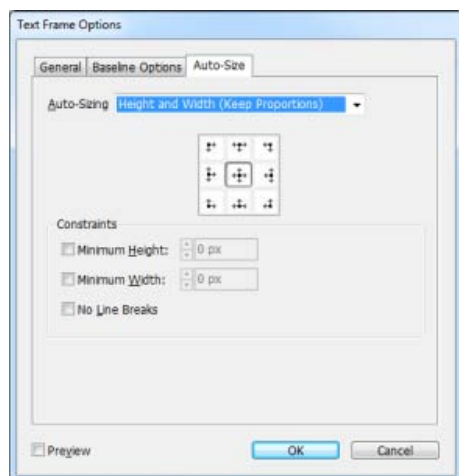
Text Frame Options

General | Baseline Options | Auto-Size

Auto-Sizing Height and Width (Keep Proportions)

Constraints

Minimum Height: 0 px

Minimum Width: 0 px

No Line Breaks

Preview

OK

Cancel